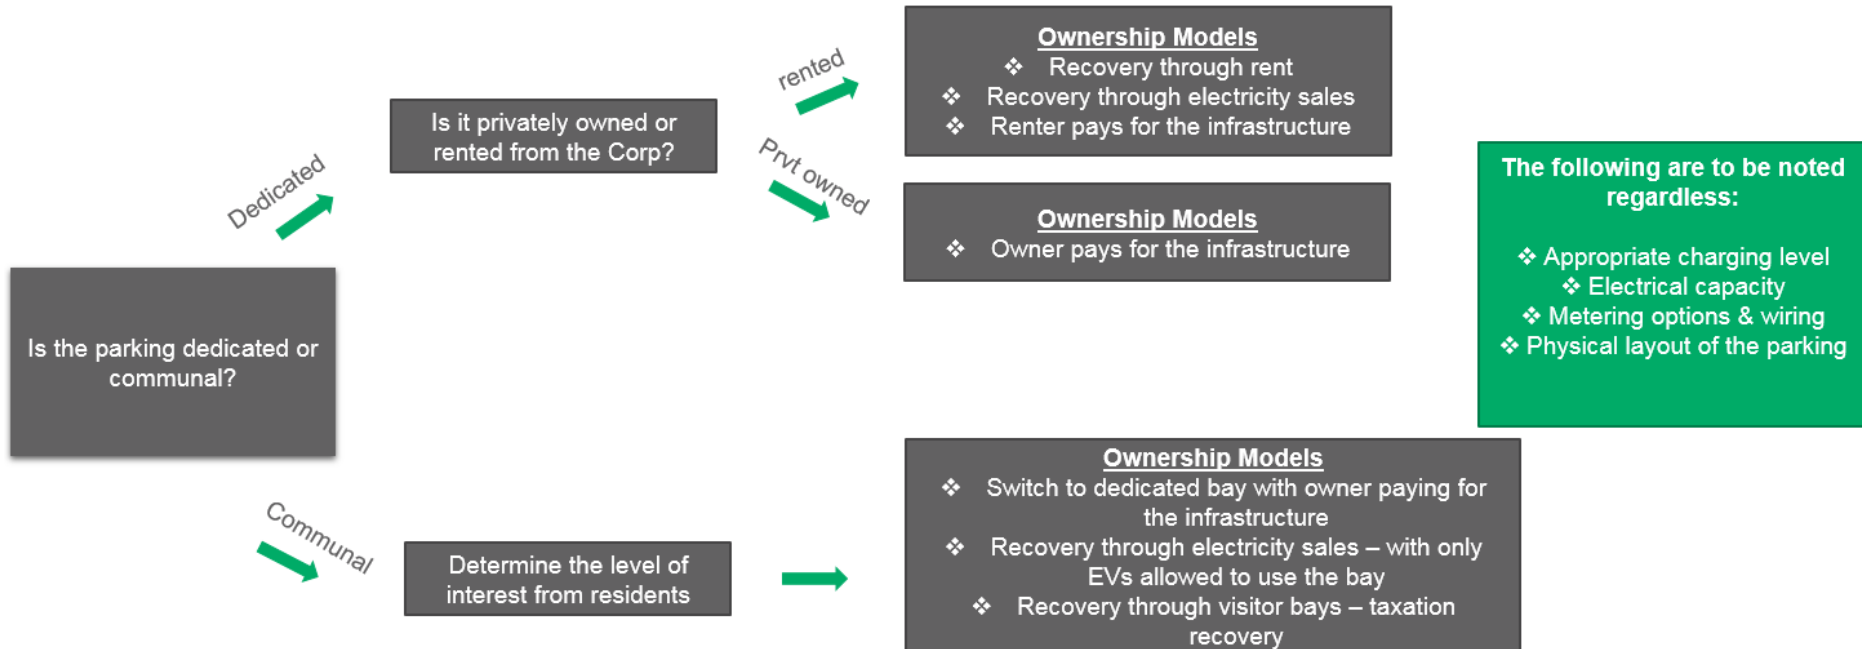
Is the parking dedicated or communal?

Dedicated

Is it privately owned or rented from the Corp?

rented

Ownership Models
❖ Recovery through rent
❖ Recovery through electricity sales
❖ Renter pays for the infrastructure

Prvt owned

Ownership Models
❖ Owner pays for the infrastructure

The following are to be noted regardless:

❖ Appropriate charging level
❖ Electrical capacity
❖ Metering options & wiring
❖ Physical layout of the parking

Communal

Determine the level of interest from residents

Ownership Models
❖ Switch to dedicated bay with owner paying for the infrastructure
❖ Recovery through electricity sales – with only EVs allowed to use the bay
❖ Recovery through visitor bays – taxation recovery